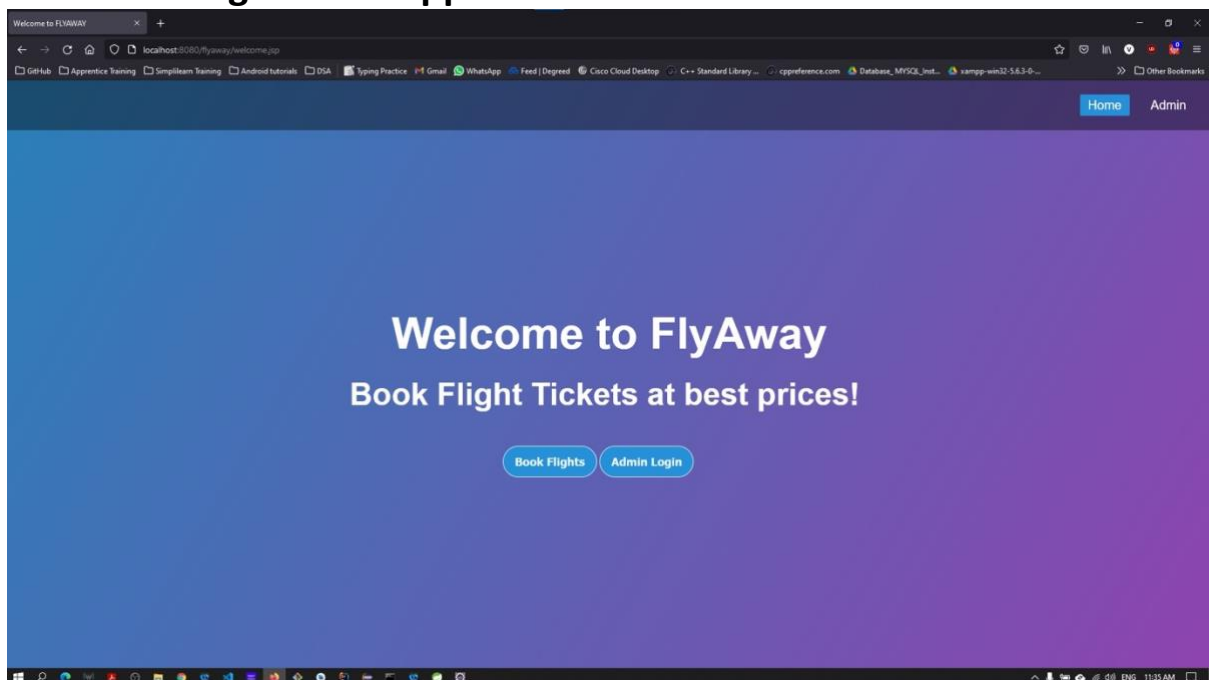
Welcome to FLYAWAY

localhost:8080/flyaway/welcome.jsp

GitHub Apprentice Training Simplilearn Training Android tutorials DSA Typing Practice Gmail WhatsApp Feed | Degreed Cisco Cloud Desktop C++ Standard Library ... cppreference.com Database_MYSQL_Inst... xampp-win32-5.6.3-0-... Other Bookmarks

Home Admin

Welcome to FlyAway

Book Flight Tickets at best prices!

Book Flights Admin Login

ENG 11:35 AM